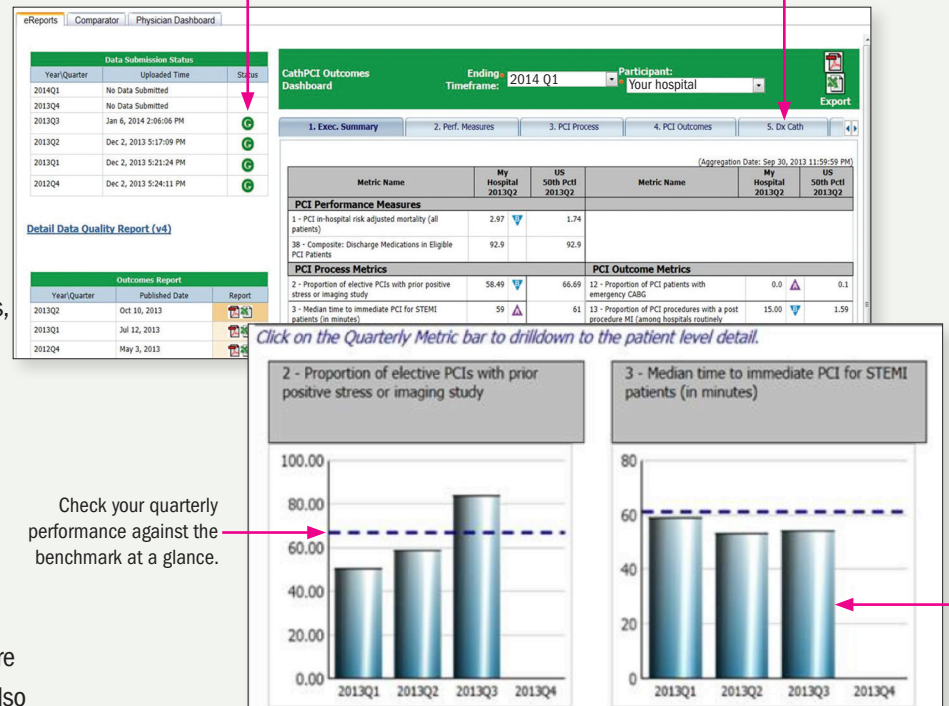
eReports | Comparator | Physician Dashboard

| Data Submission Status | | |
|---|---|---|
| Year\Quarter | Uploaded Time | Status |
| 2014Q1 | No Data Submitted | |
| 2013Q4 | No Data Submitted | |
| 2013Q3 | Jan 6, 2014 2:06:06 PM | C |
| 2013Q2 | Dec 2, 2013 5:17:09 PM | C |
| 2013Q1 | Dec 2, 2013 5:21:24 PM | C |
| 2012Q4 | Dec 2, 2013 5:24:11 PM | C |

Detail Data Quality Report (v4)

| Outcomes Report | | |
|---|---|---|
| Year\Quarter | Published Date | Report |
| 2013Q2 | Oct 10, 2013 | |
| 2013Q1 | Jul 12, 2013 | |
| 2012Q4 | May 3, 2013 | |

CathPCI Outcomes Dashboard
Ending Timeframe: 2014 Q1
Participant: Your hospital
Export

1. Exec. Summary | 2. Perf. Measures | 3. PCI Process | 4. PCI Outcomes | 5. Dx Cath

(Aggregation Date: Sep 30, 2013 11:59:59 PM)

| Metric Name | My Hospital 2013Q2 | | US 50th Pctl 2013Q2 | Metric Name | My Hospital 2013Q2 | | US 50th Pctl 2013Q2 |
|---|---|---|---|---|---|---|---|
| PCI Performance Measures | | | | | | | |
| 1 - PCI in-hospital risk adjusted mortality (all patients) | 2.97 | | 1.74 | | | | |
| 38 - Composite: Discharge Medications in Eligible PCI Patients | 92.9 | | 92.9 | | | | |
| PCI Process Metrics | | | | PCI Outcome Metrics | | | |
| 2 - Proportion of elective PCIs with prior positive stress or imaging study | 58.49 | | 66.69 | 12 - Proportion of PCI patients with emergency CABG | 0.0 | | 0.1 |
| 3 - Median time to immediate PCI for STEMI patients (in minutes) | 59 | | 61 | 13 - Proportion of PCI procedures with a post procedure MI (among hospitals routinely | 15.00 | | 1.59 |

Click on the Quarterly Metric bar to drilldown to the patient level detail.

2 - Proportion of elective PCIs with prior positive stress or imaging study

100.00
80.00
60.00
40.00
20.00
0.00
2013Q1 2013Q2 2013Q3 2013Q4

3 - Median time to immediate PCI for STEMI patients (in minutes)

80
60
40
20
0
2013Q1 2013Q2 2013Q3 2013Q4

Check your quarterly performance against the benchmark at a glance.

s,
re
lso